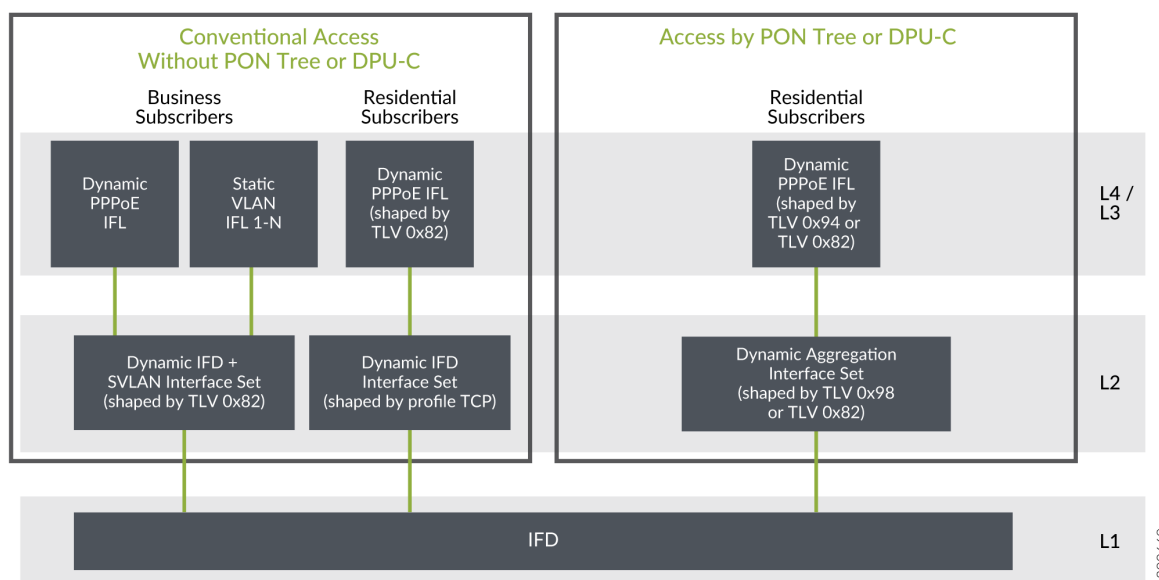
Conventional Access Without PON Tree or DPU-C

Access by PON Tree or DPU-C

Business Subscribers

Residential Subscribers

Residential Subscribers

Dynamic PPPoE IFL

Static VLAN IFL 1-N

Dynamic PPPoE IFL (shaped by TLV 0x82)

Dynamic PPPoE IFL (shaped by TLV 0x94 or TLV 0x82)

L4 / L3

Dynamic IFD + SVLAN Interface Set (shaped by TLV 0x82)

Dynamic IFD Interface Set (shaped by profile TCP)

Dynamic Aggregation Interface Set (shaped by TLV 0x98 or TLV 0x82)

L2

IFD

L1

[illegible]